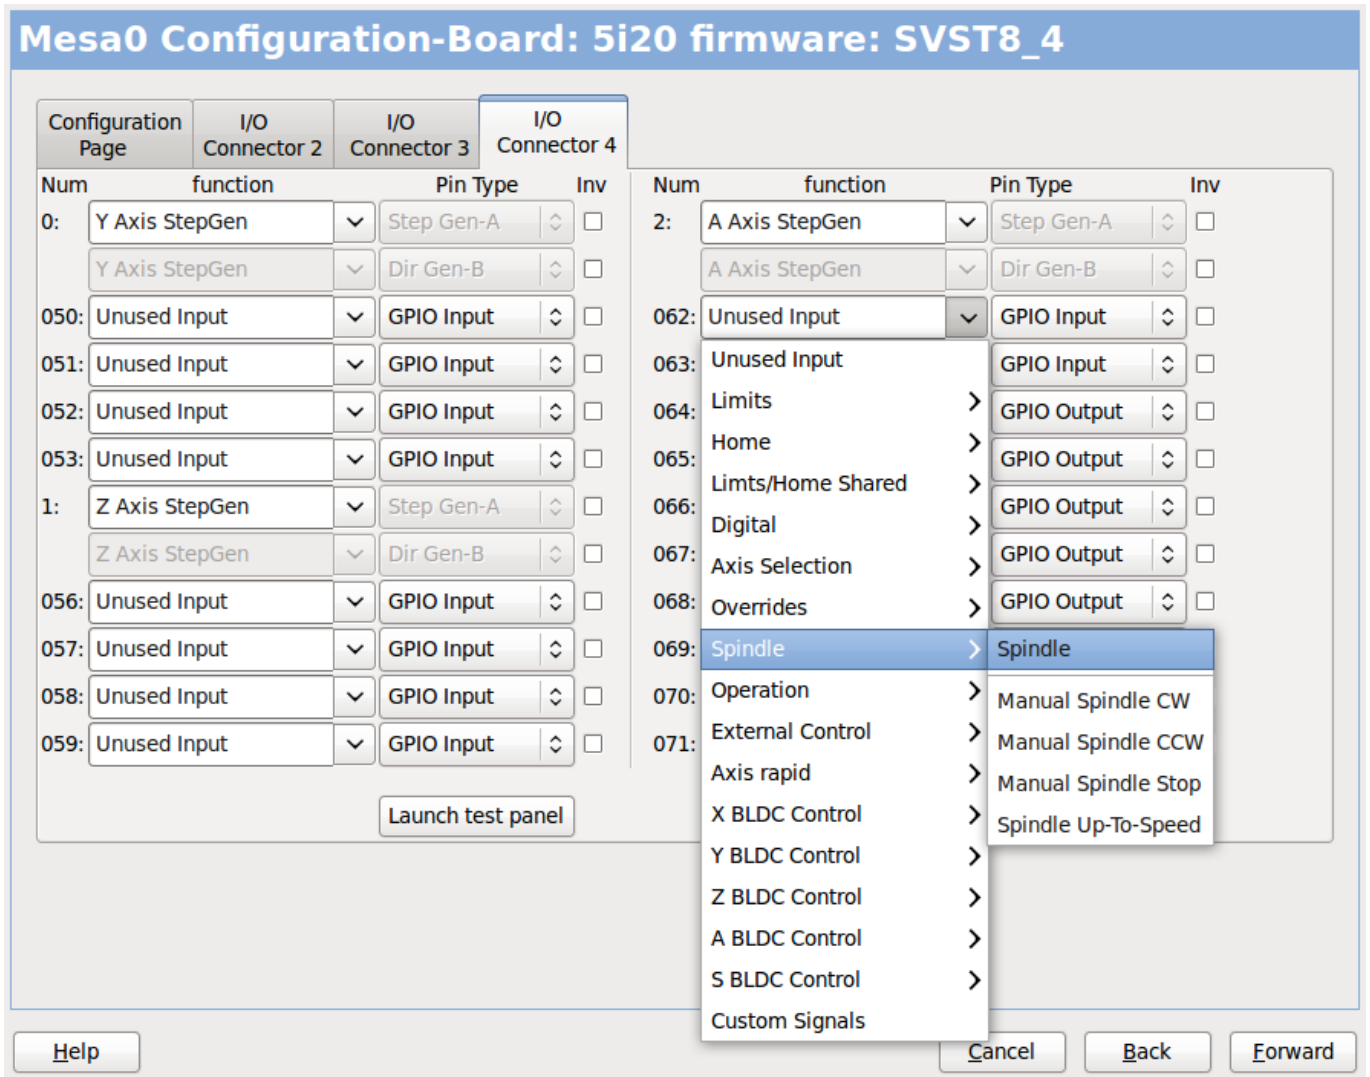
Mesa0 Configuration-Board: 5i20 firmware: SVST8_4

Configuration Page | I/O Connector 2 | I/O Connector 3 | I/O Connector 4

| Num | function | Pin Type | Inv |
|---|---|---|---|
| 0: | Y Axis StepGen | Step Gen-A | |
| | Y Axis StepGen | Dir Gen-B | |
| 050: | Unused Input | GPIO Input | |
| 051: | Unused Input | GPIO Input | |
| 052: | Unused Input | GPIO Input | |
| 053: | Unused Input | GPIO Input | |
| 1: | Z Axis StepGen | Step Gen-A | |
| | Z Axis StepGen | Dir Gen-B | |
| 056: | Unused Input | GPIO Input | |
| 057: | Unused Input | GPIO Input | |
| 058: | Unused Input | GPIO Input | |
| 059: | Unused Input | GPIO Input | |

| Num | function | Pin Type | Inv |
|---|---|---|---|
| 2: | A Axis StepGen | Step Gen-A | |
| | A Axis StepGen | Dir Gen-B | |
| 062: | Unused Input | GPIO Input | |
| 063: | | GPIO Input | |
| 064: | | GPIO Output | |
| 065: | | GPIO Output | |
| 066: | | GPIO Output | |
| 067: | | GPIO Output | |
| 068: | | GPIO Output | |
| 069: | | | |
| 070: | | | |
| 071: | | | |

Unused Input
Limits
Home
Limts/Home Shared
Digital
Axis Selection
Overrides
Spindle
Operation
External Control
Axis rapid
X BLDC Control
Y BLDC Control
Z BLDC Control
A BLDC Control
S BLDC Control
Custom Signals

Spindle
Manual Spindle CW
Manual Spindle CCW
Manual Spindle Stop
Spindle Up-To-Speed

Launch test panel

Help
Cancel
Back
Forward